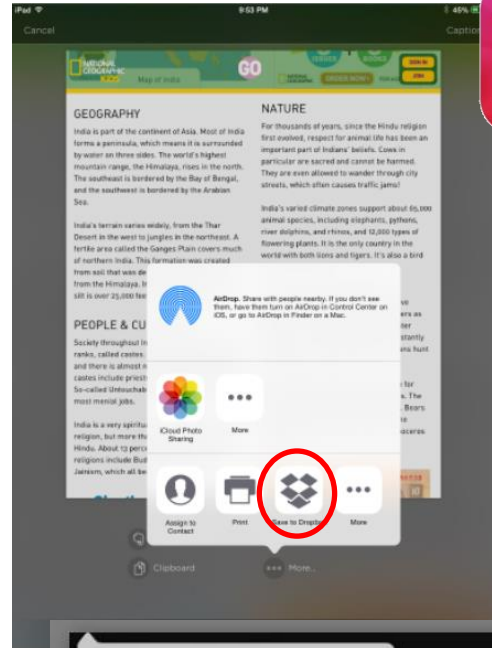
iPad 9:53 PM 45%

Cancel

Caption

NATIONAL GEOGRAPHIC KIDS

Map of India

GO

SIGN IN

JOIN

ORDER NOW!

GEOGRAPHY

India is part of the continent of Asia. Most of India forms a peninsula, which means it is surrounded by water on three sides. The world's highest mountain range, the Himalaya, rises in the north. The southeast is bordered by the Bay of Bengal, and the southwest is bordered by the Arabian Sea.

India's terrain varies widely, from the Thar Desert in the west to jungles in the northeast. A fertile area called the Ganges Plain covers much of northern India. This formation was created from soil that was de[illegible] from the Himalaya. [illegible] silt is over 25,000 fe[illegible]

PEOPLE & CU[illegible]

Society throughout In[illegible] ranks, called castes. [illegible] and there is almost n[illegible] castes include priest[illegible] So-called Untouchab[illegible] most menial jobs.

India is a very spiritu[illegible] religion, but more th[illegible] Hindu. About 12 perce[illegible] religions include Bud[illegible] Jainism, which all be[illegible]

NATURE

For thousands of years, since the Hindu religion first evolved, respect for animal life has been an important part of Indians' beliefs. Cows in particular are sacred and cannot be harmed. They are even allowed to wander through city streets, which often causes traffic jams!

India's varied climate zones support about 65,000 animal species, including elephants, pythons, river dolphins, and rhinos, and 12,000 types of flowering plants. It is the only country in the world with both lions and tigers. It's also a bird

AirDrop. Share with people nearby. If you don't see them, have them turn on AirDrop in Control Center on iOS, or go to AirDrop in Finder on a Mac.

iCloud Photo Sharing

More

Assign to Contact

Print

Save to Dropbox

More

Clipboard

More...